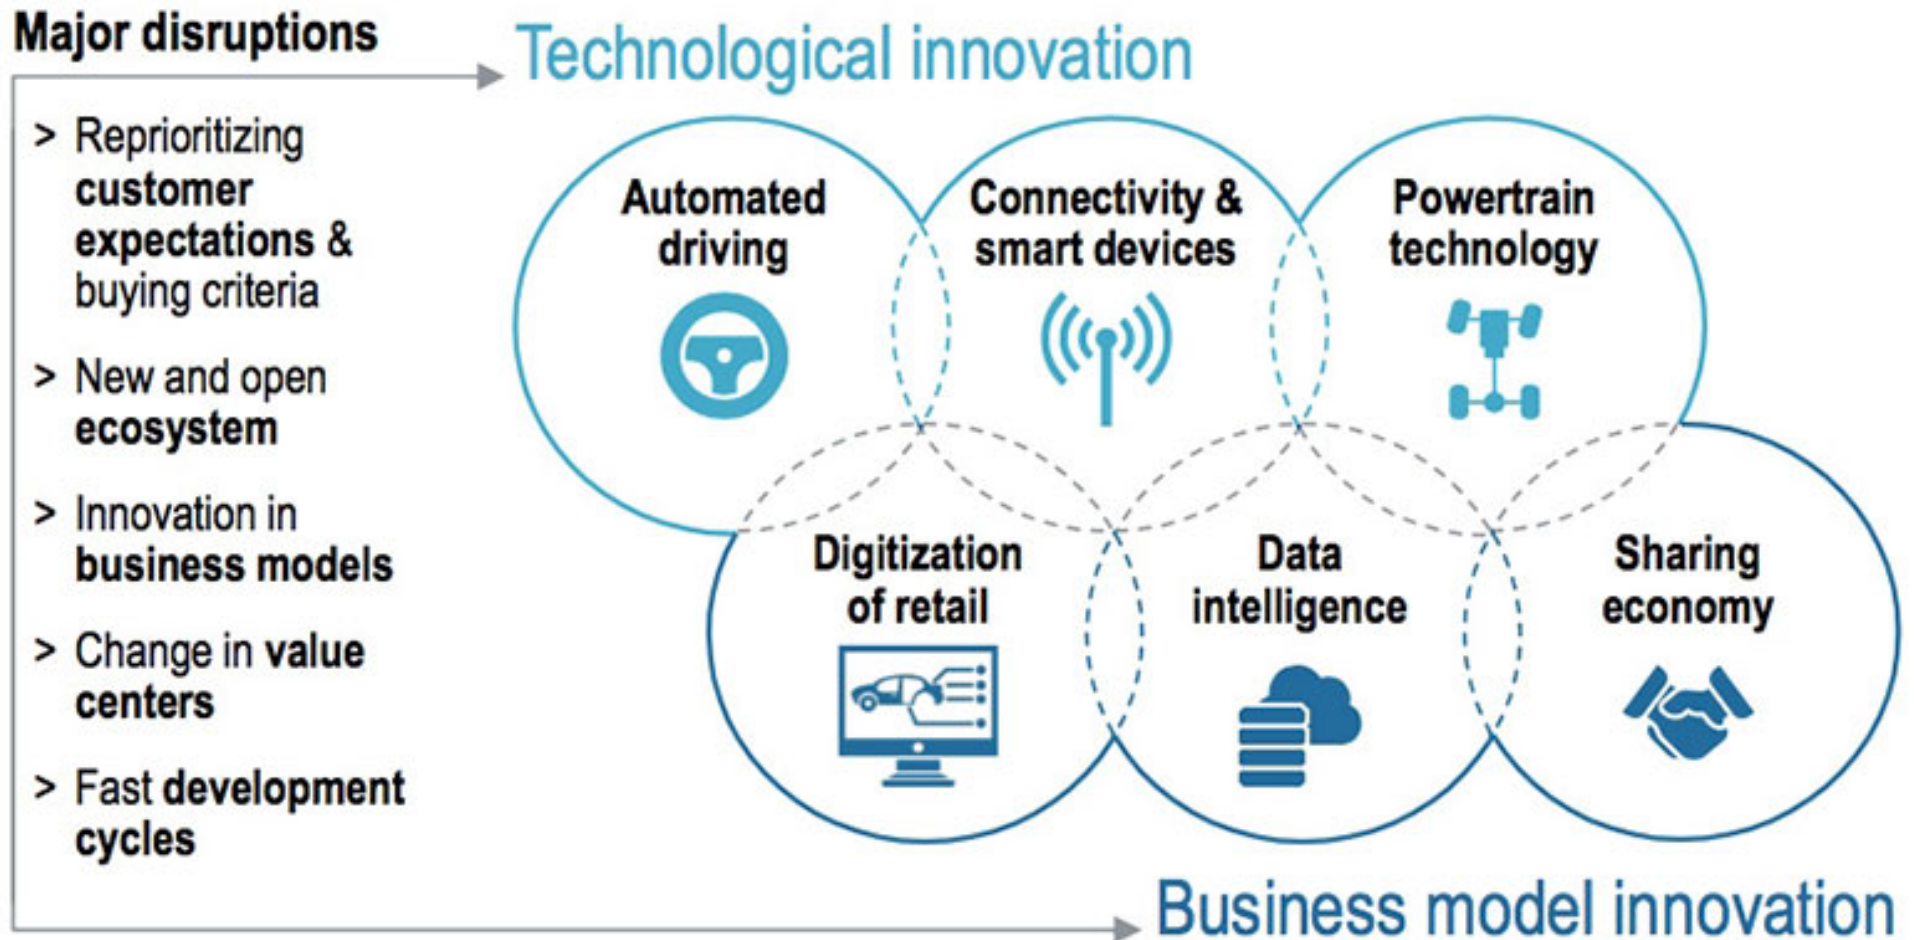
Major disruptions

> Reprioritizing customer expectations & buying criteria

> New and open ecosystem

> Innovation in business models

> Change in value centers

> Fast development cycles

Technological innovation

Automated driving

Connectivity & smart devices

Powertrain technology

Digitization of retail

Data intelligence

Sharing economy

Business model innovation